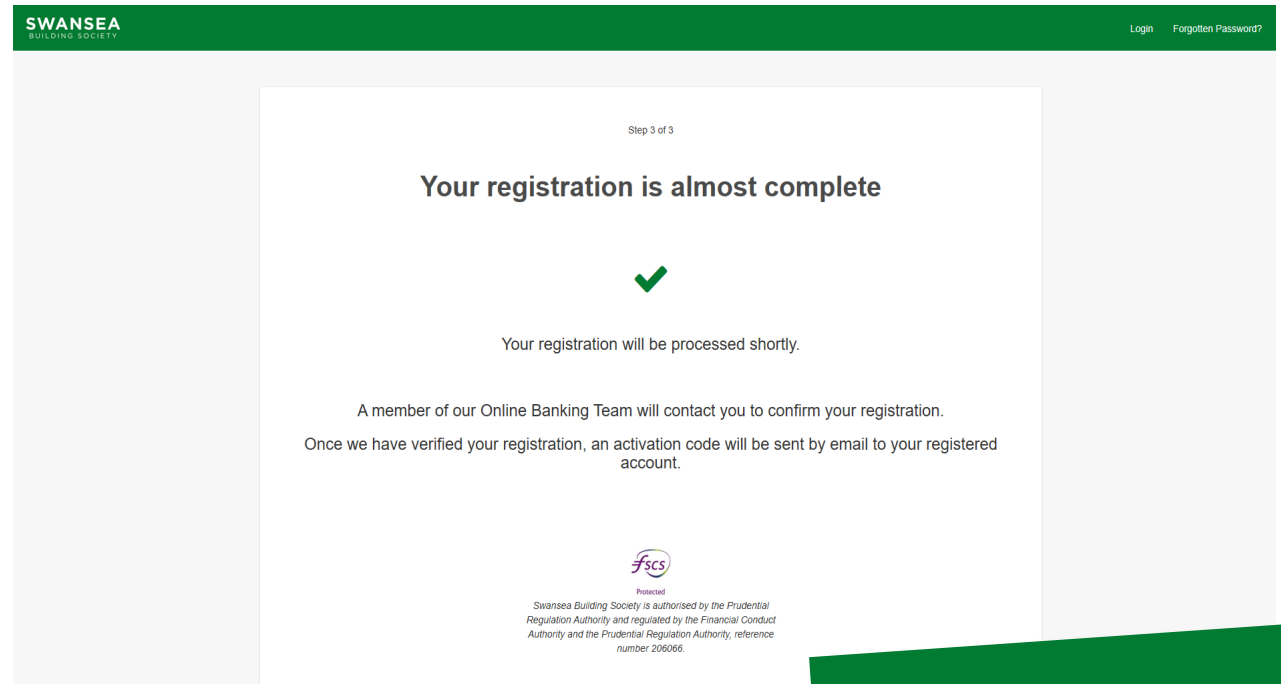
SWANSEA
BUILDING SOCIETY

Login Forgotten Password?

Step 3 of 3

Your registration is almost complete

Your registration will be processed shortly.

A member of our Online Banking Team will contact you to confirm your registration.

Once we have verified your registration, an activation code will be sent by email to your registered account.

fscs
Protected

Swansea Building Society is authorised by the Prudential Regulation Authority and regulated by the Financial Conduct Authority and the Prudential Regulation Authority, reference number 206066.